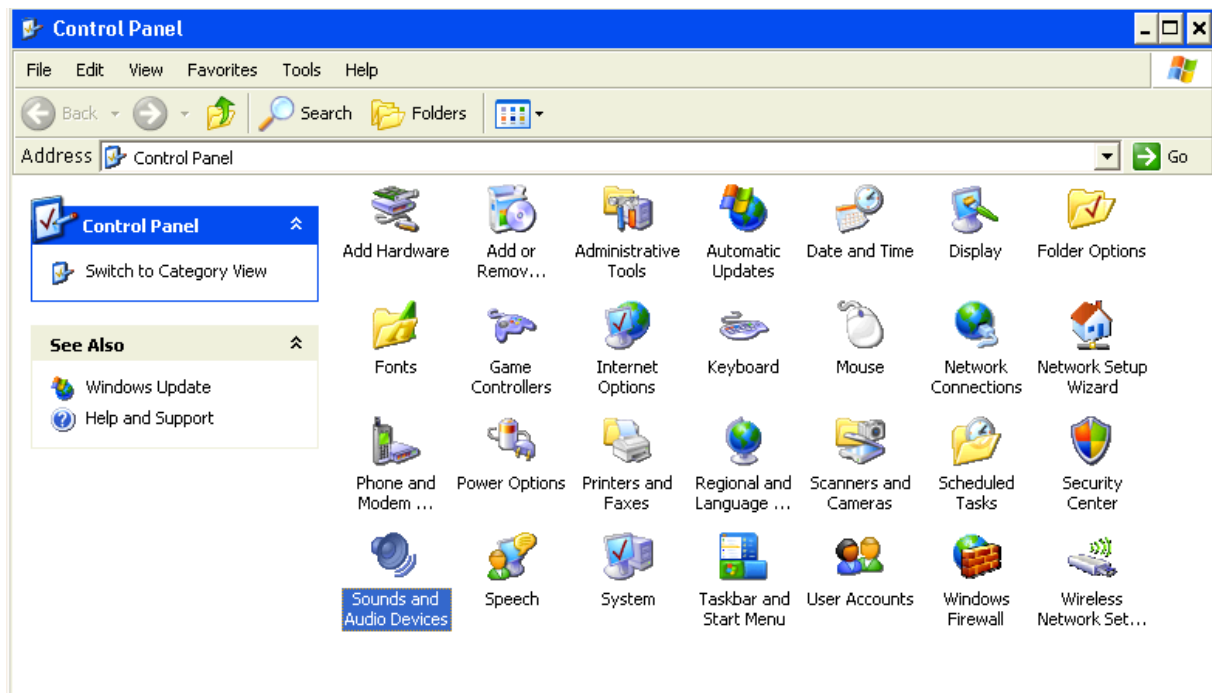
Control Panel

File Edit View Favorites Tools Help

Back Search Folders

Address Control Panel Go

Control Panel

Switch to Category View

See Also

Windows Update

Help and Support

Add Hardware

Add or Remov...

Administrative Tools

Automatic Updates

Date and Time

Display

Folder Options

Fonts

Game Controllers

Internet Options

Keyboard

Mouse

Network Connections

Network Setup Wizard

Phone and Modem ...

Power Options

Printers and Faxes

Regional and Language ...

Scanners and Cameras

Scheduled Tasks

Security Center

Sounds and Audio Devices

Speech

System

Taskbar and Start Menu

User Accounts

Windows Firewall

Wireless Network Set...